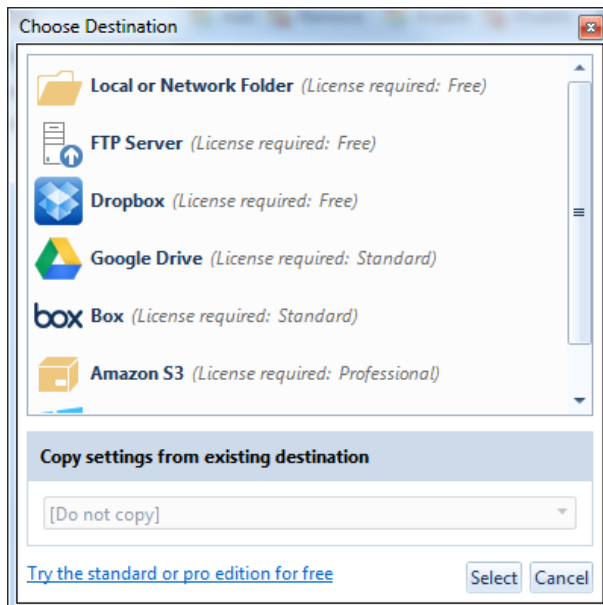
Choose Destination

Local or Network Folder (License required: Free)

FTP Server (License required: Free)

Dropbox (License required: Free)

Google Drive (License required: Standard)

box Box (License required: Standard)

Amazon S3 (License required: Professional)

Copy settings from existing destination

[Do not copy]

Try the standard or pro edition for free

Select Cancel